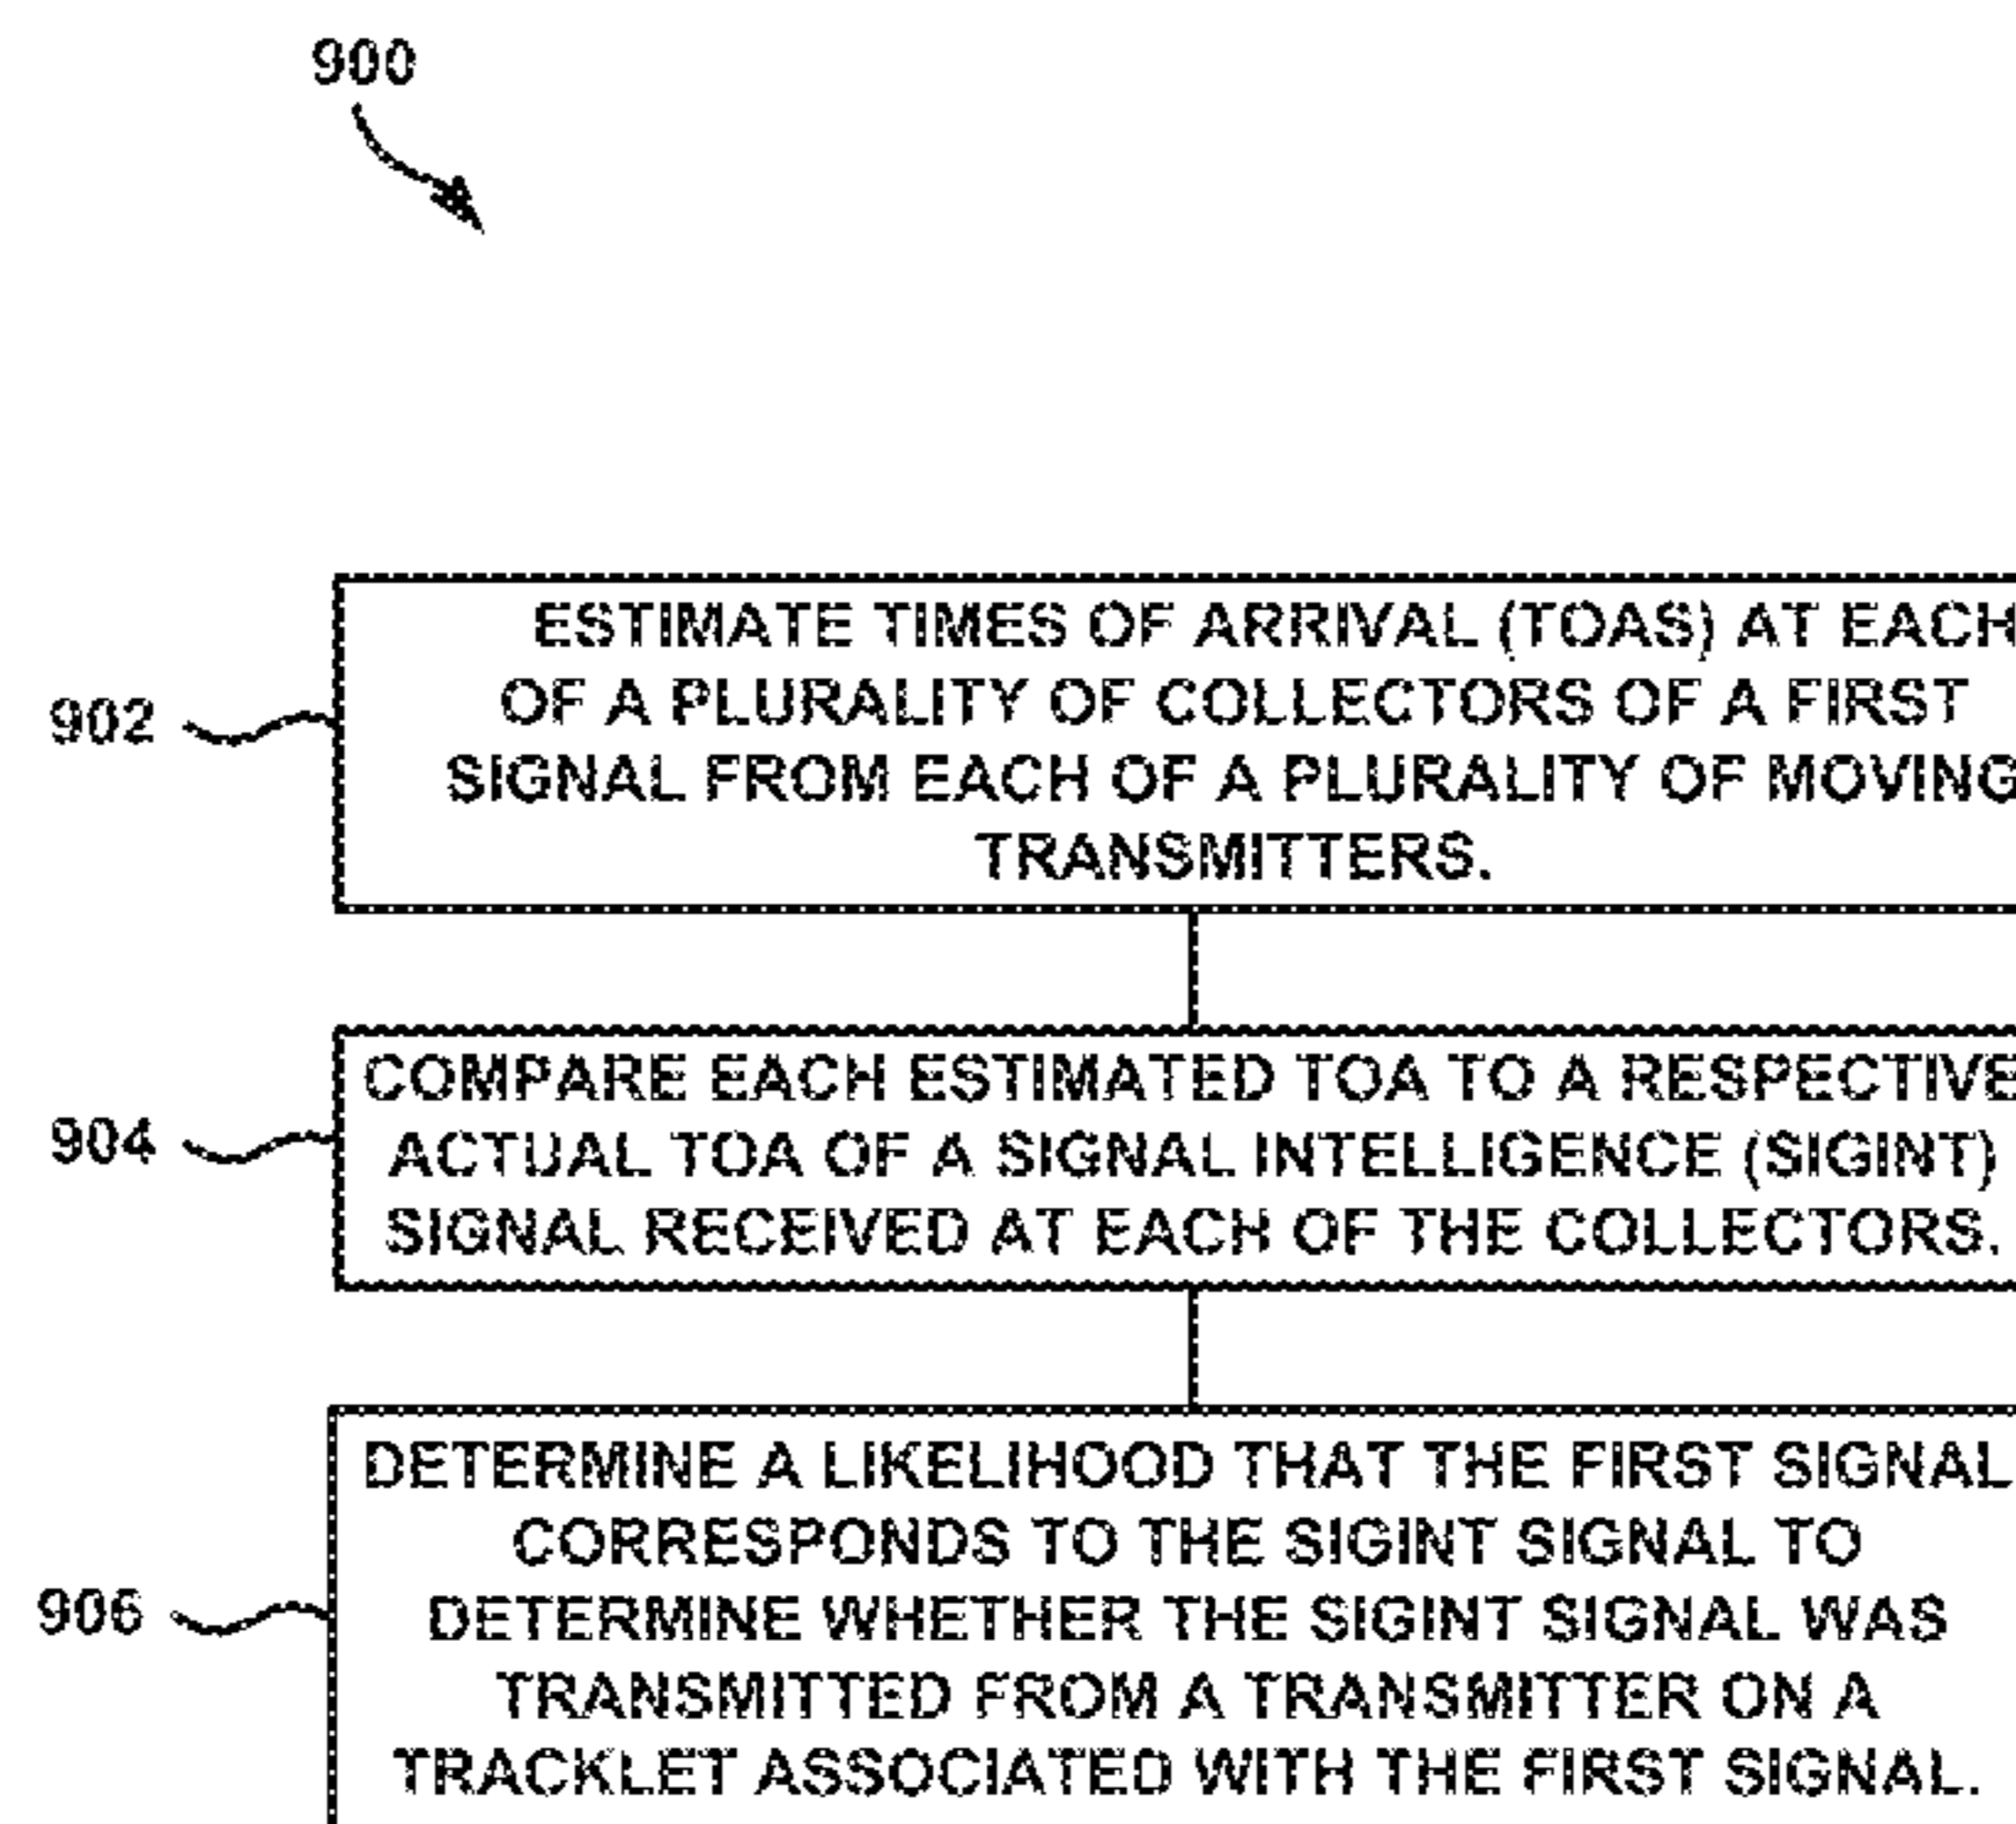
900

902

ESTIMATE TIMES OF ARRIVAL (TOAS) AT EACH OF A PLURALITY OF COLLECTORS OF A FIRST SIGNAL FROM EACH OF A PLURALITY OF MOVING TRANSMITTERS.

904

COMPARE EACH ESTIMATED TOA TO A RESPECTIVE ACTUAL TOA OF A SIGNAL INTELLIGENCE (SIGINT) SIGNAL RECEIVED AT EACH OF THE COLLECTORS.

906

DETERMINE A LIKELIHOOD THAT THE FIRST SIGNAL CORRESPONDS TO THE SIGINT SIGNAL TO DETERMINE WHETHER THE SIGINT SIGNAL WAS TRANSMITTED FROM A TRANSMITTER ON A TRACKLET ASSOCIATED WITH THE FIRST SIGNAL.